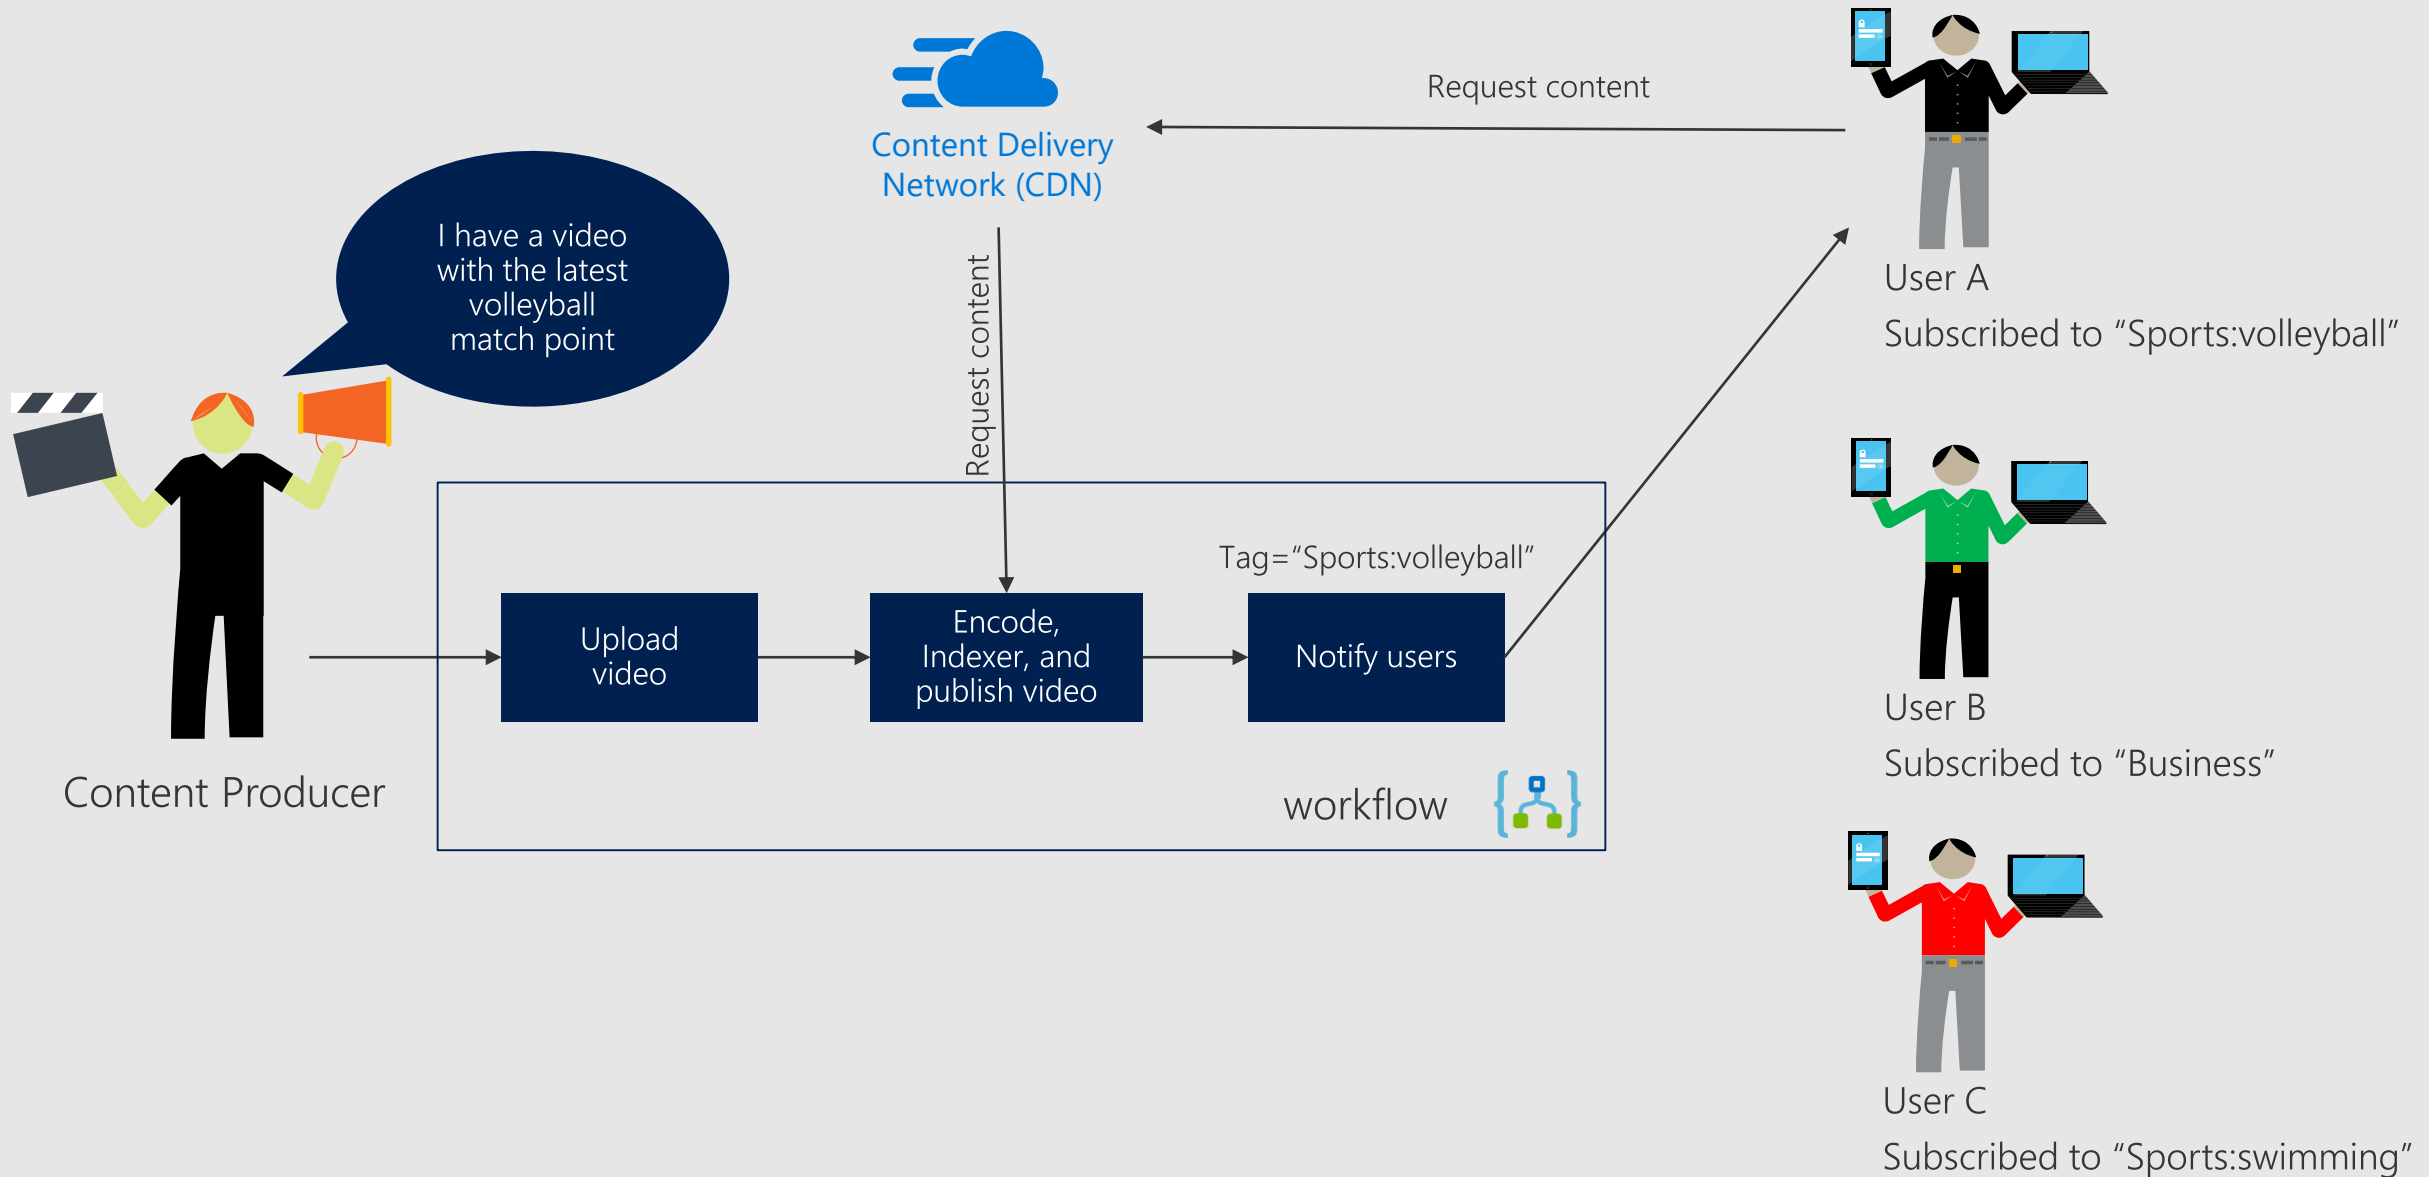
Content Delivery Network (CDN)

Request content

User A
Subscribed to “Sports:volleyball”

I have a video with the latest volleyball match point

Request content

Content Producer

Upload video

Encode, Indexer, and publish video

Tag=“Sports:volleyball”

Notify users

workflow

User B
Subscribed to “Business”

User C
Subscribed to “Sports:swimming”